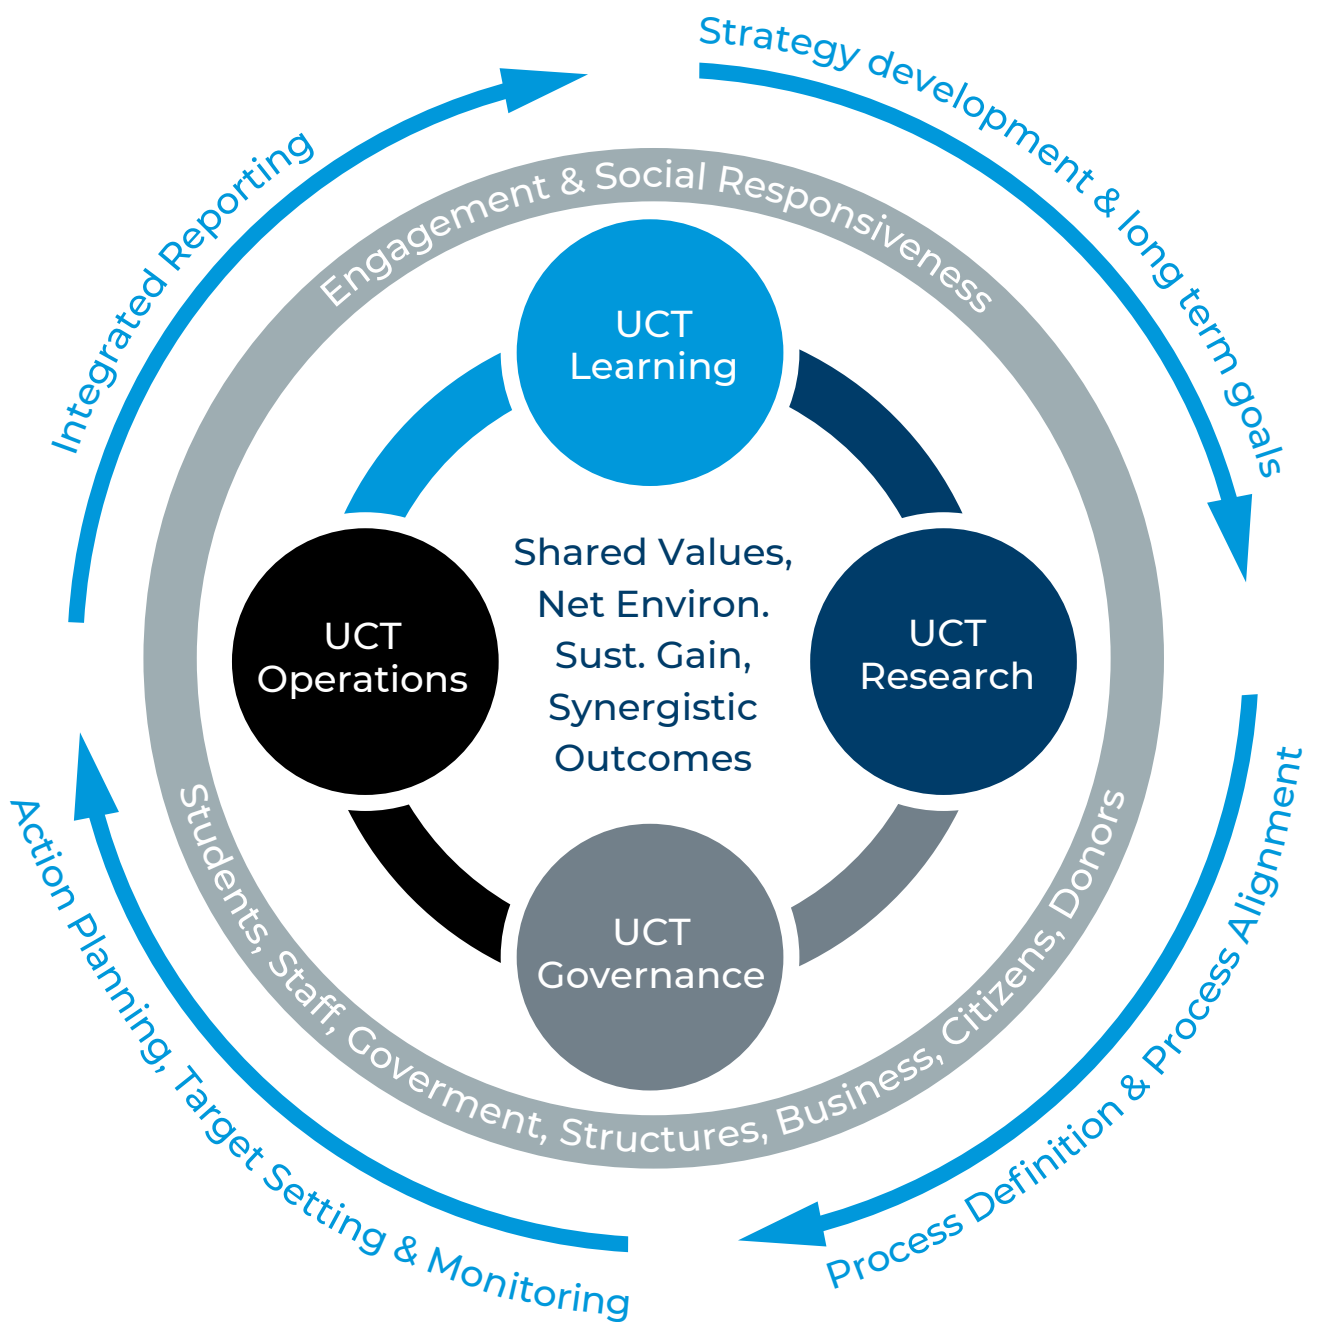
Strategy development & long term goals

Process Definition & Process Alignment

Action Planning, Target Setting & Monitoring

Integrated Reporting

Engagement & Social Responsiveness

Students, Staff, Goverment, Structures, Business, Citizens, Donors

UCT Learning

UCT Research

UCT Governance

UCT Operations

Shared Values, Net Environ. Sust. Gain, Synergistic Outcomes